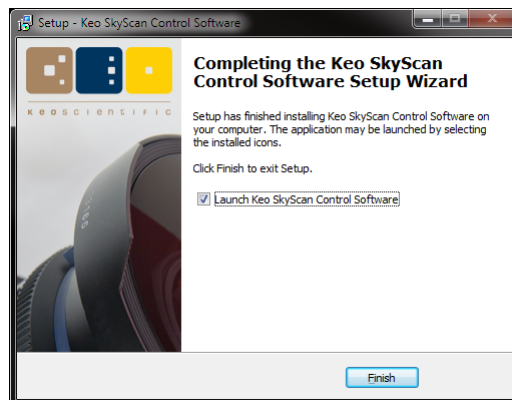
Setup - Keo SkyScan Control Software

keoscientific

Completing the Keo SkyScan Control Software Setup Wizard

Setup has finished installing Keo SkyScan Control Software on your computer. The application may be launched by selecting the installed icons.

Click Finish to exit Setup.

Launch Keo SkyScan Control Software

Finish